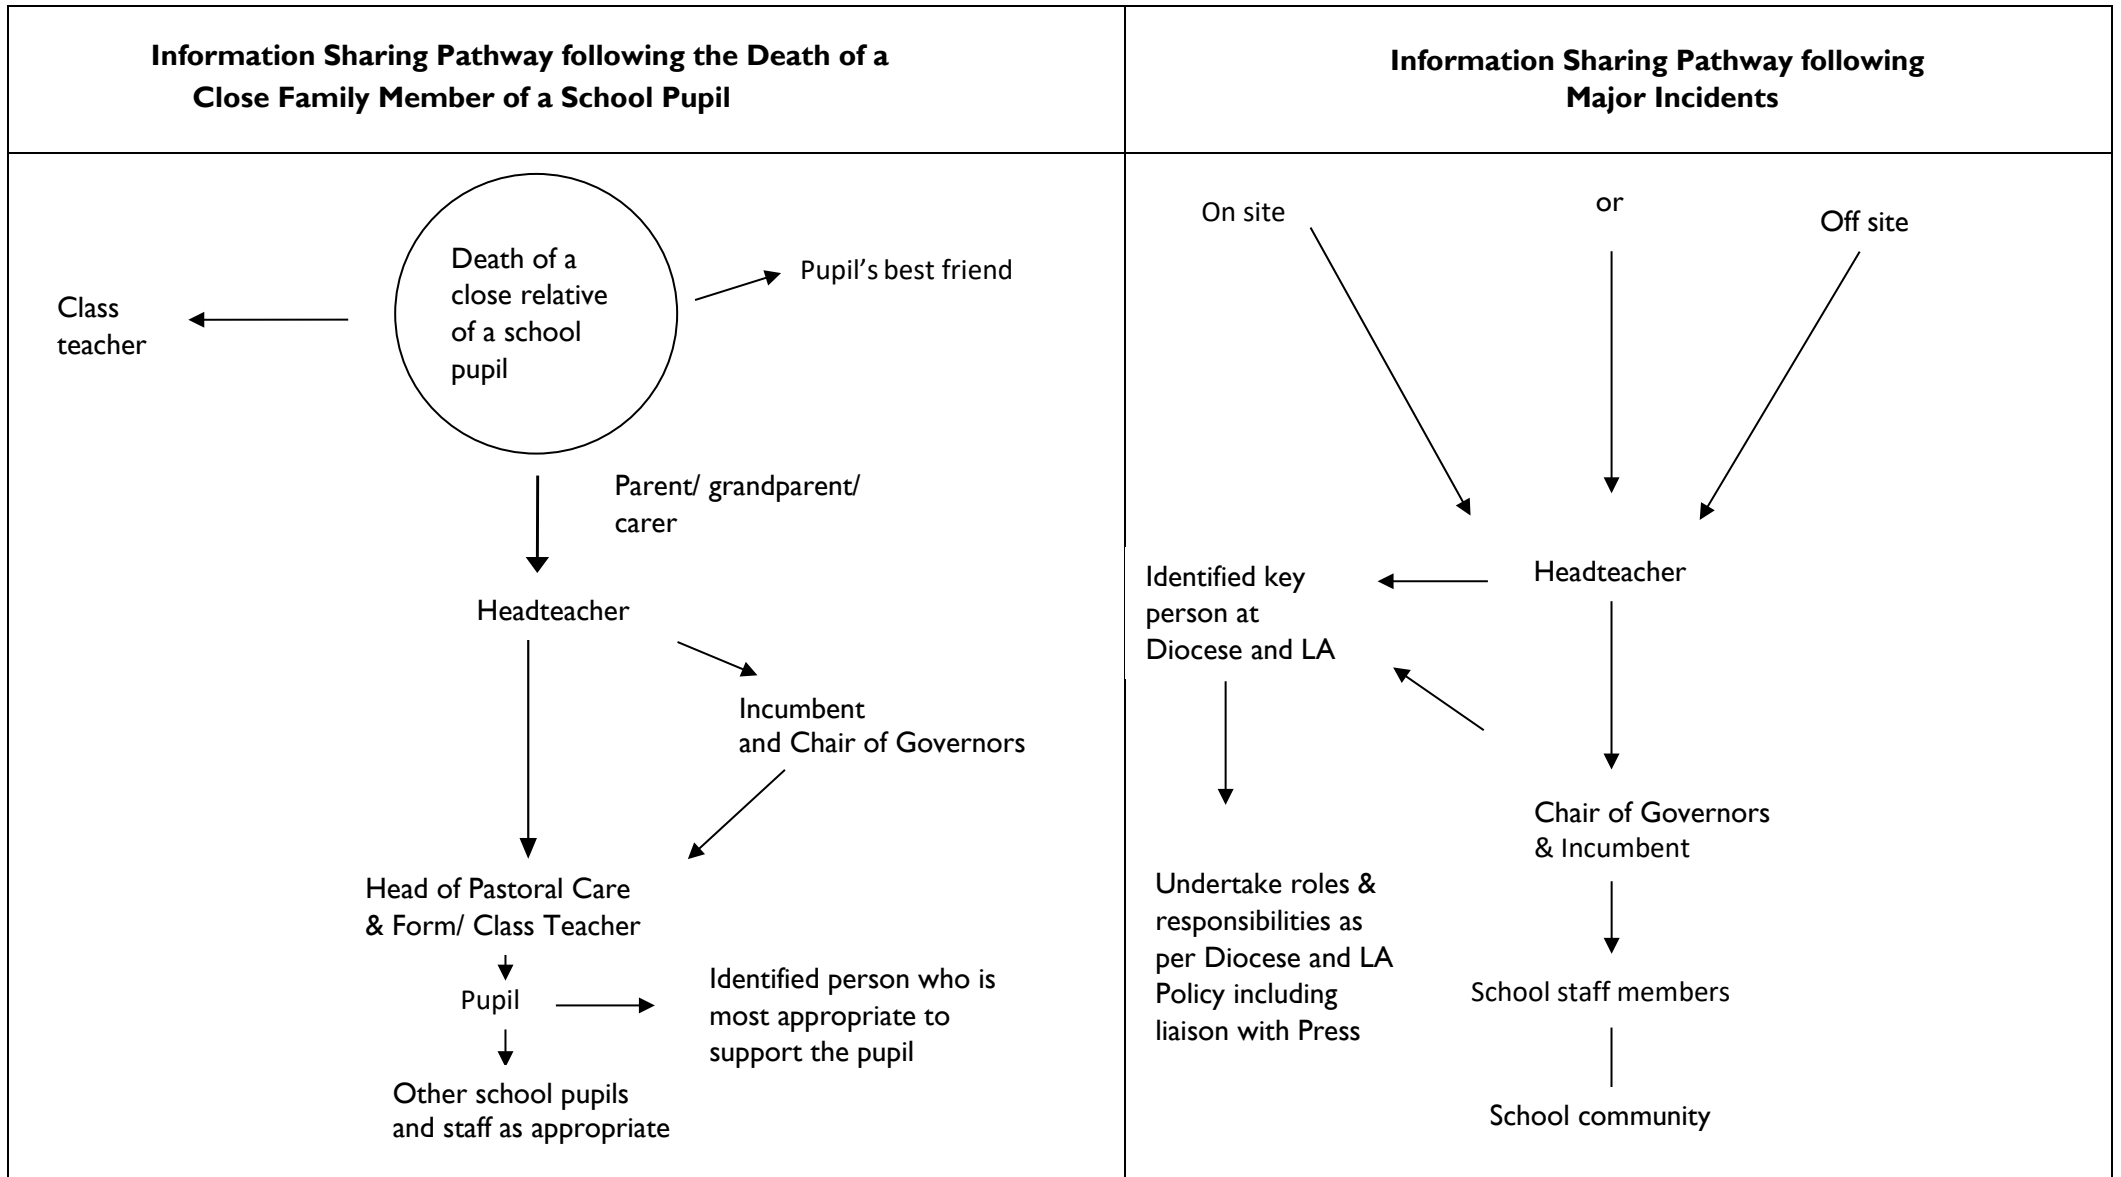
**Information Sharing Pathway following the Death of a Close Family Member of a School Pupil**

Death of a close relative of a school pupil

Class teacher

Pupil's best friend

Parent/ grandparent/ carer

Headteacher

Incumbent and Chair of Governors

Head of Pastoral Care & Form/ Class Teacher

Pupil

Identified person who is most appropriate to support the pupil

Other school pupils and staff as appropriate

**Information Sharing Pathway following Major Incidents**

On site

or

Off site

Headteacher

Identified key person at Diocese and LA

Undertake roles & responsibilities as per Diocese and LA Policy including liaison with Press

Chair of Governors & Incumbent

School staff members

School community